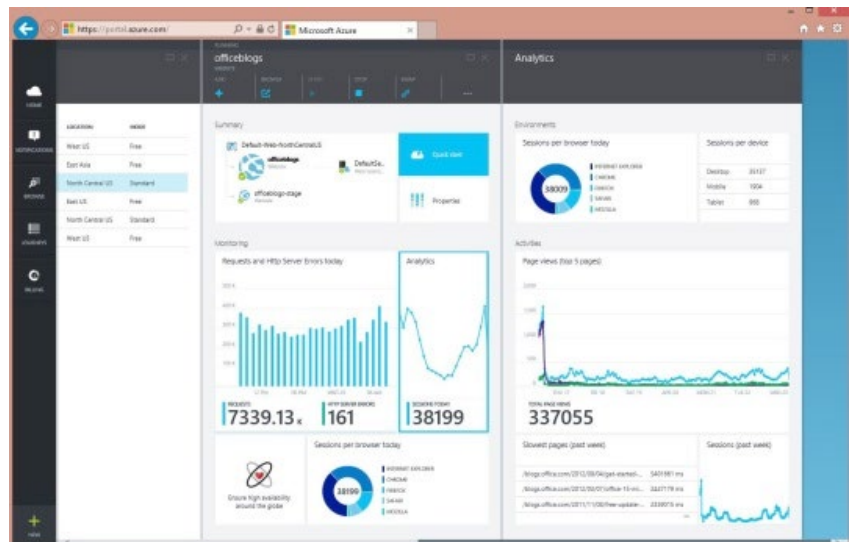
https://portal.azure.com/
Microsoft Azure

HOME
NOTIFICATIONS
BROWSE
JOURNEYS
BILLING
NEW

| LOCATION | MODE |
|---|---|
| West US | Free |
| East Asia | Free |
| North Central US | Standard |
| East US | Free |
| North Central US | Standard |
| West US | Free |

officeblogs

Summary
Default-Web-NorthCentralUS
officeblogs
DefaultSe...
officeblogs-stage
Quick start
Properties

Monitoring
Requests and Http Server Errors today
Analytics
REQUESTS
7339.13 K
HTTP SERVER ERRORS
161
SESSIONS TODAY
38199

Ensure high availability around the globe
Sessions per browser today
38199
INTERNET EXPLORER
CHROME
FIREFOX
SAFARI
MOZILLA

Analytics

Environments
Sessions per browser today
38009
INTERNET EXPLORER
CHROME
FIREFOX
SAFARI
MOZILLA
Sessions per device
| Desktop | 35137 |
|---|---|
| Mobile | 1004 |
| Tablet | 000 |

Activities
Page views (top 5 pages)
TOTAL PAGE VIEWS
337055

Slowest pages (past week)
/blogs.office.com/2012/09/04/get-started-... 5401981 ms
/blogs.office.com/2012/09/07/office-10-mi... 2427178 ms
/blogs.office.com/2011/11/06/free-update-... 2339015 ms
Sessions (past week)